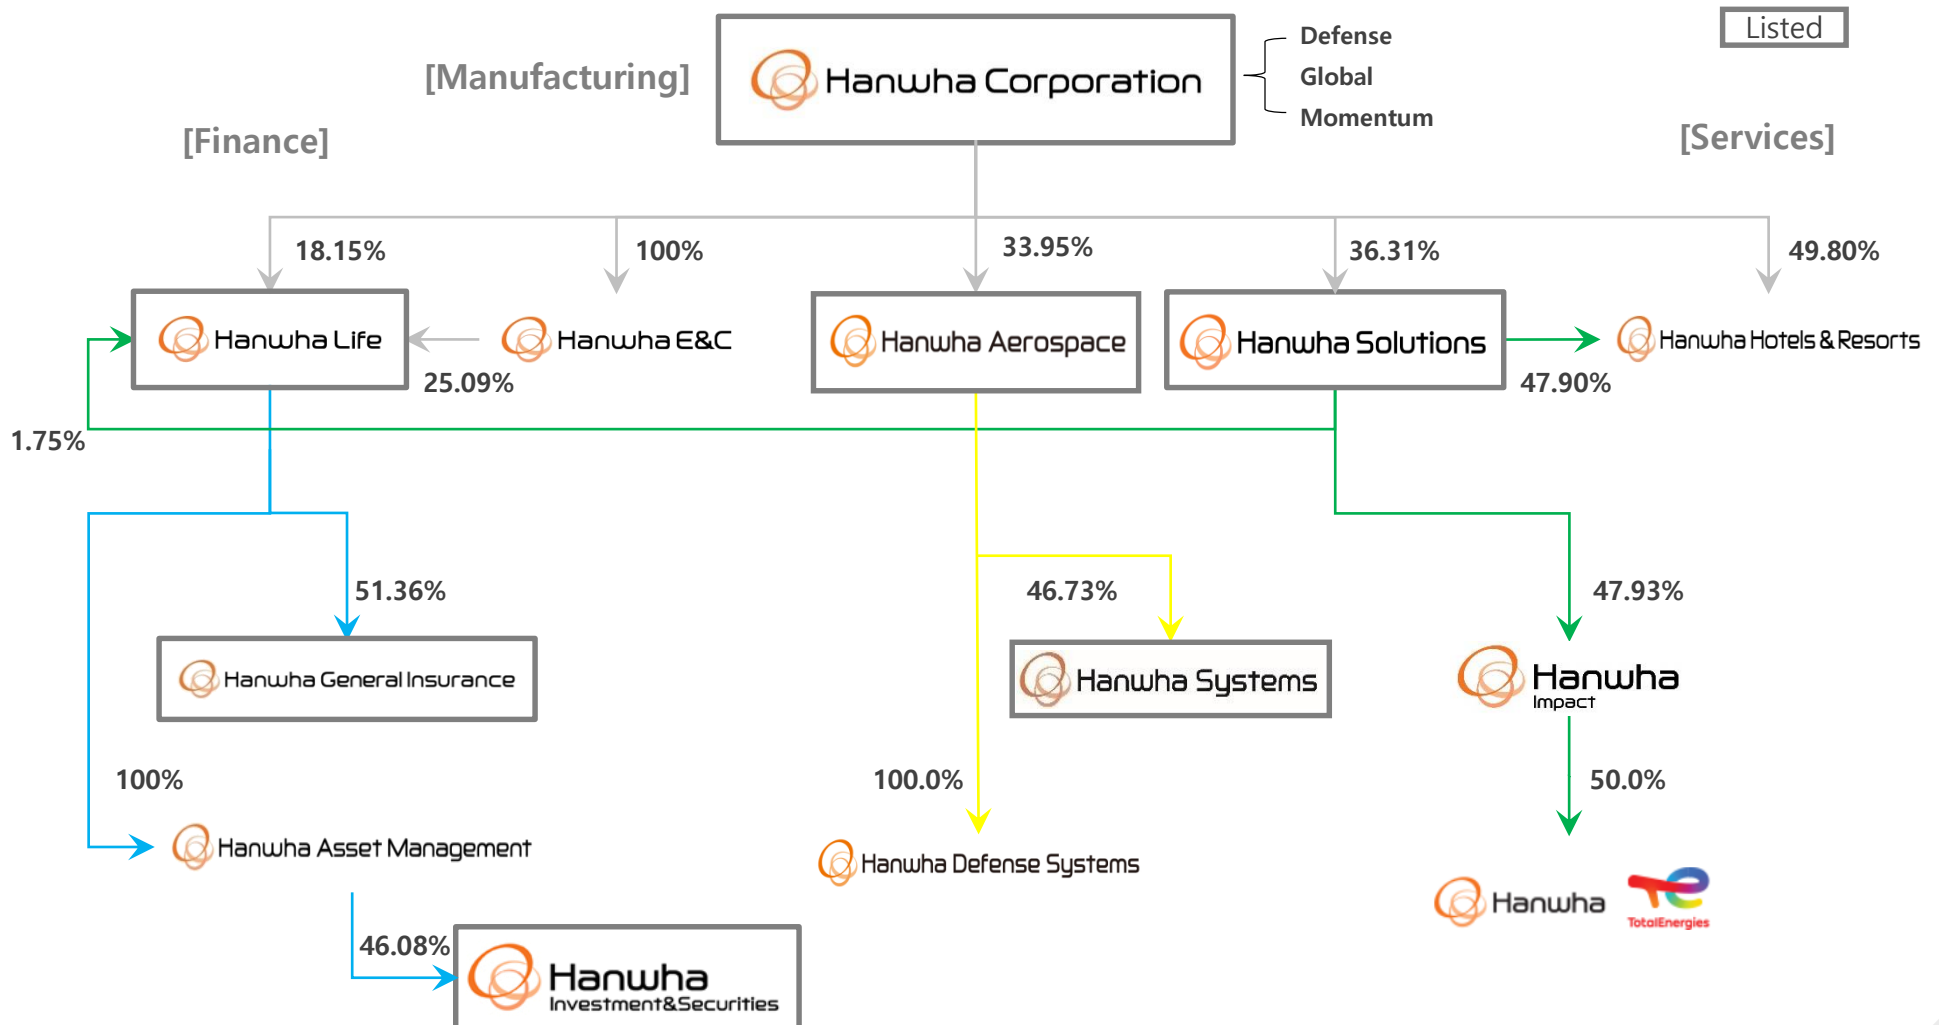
Listed

[Manufacturing]

Hanwha Corporation

Defense
Global
Momentum

[Finance]

[Services]

18.15%

100%

33.95%

36.31%

49.80%

Hanwha Life

Hanwha E&C

Hanwha Aerospace

Hanwha Solutions

Hanwha Hotels & Resorts

25.09%

47.90%

1.75%

51.36%

46.73%

47.93%

Hanwha General Insurance

Hanwha Systems

Hanwha Impact

100%

100.0%

50.0%

Hanwha Asset Management

Hanwha Defense Systems

Hanwha

TotalEnergies

46.08%

Hanwha Investment&Securities